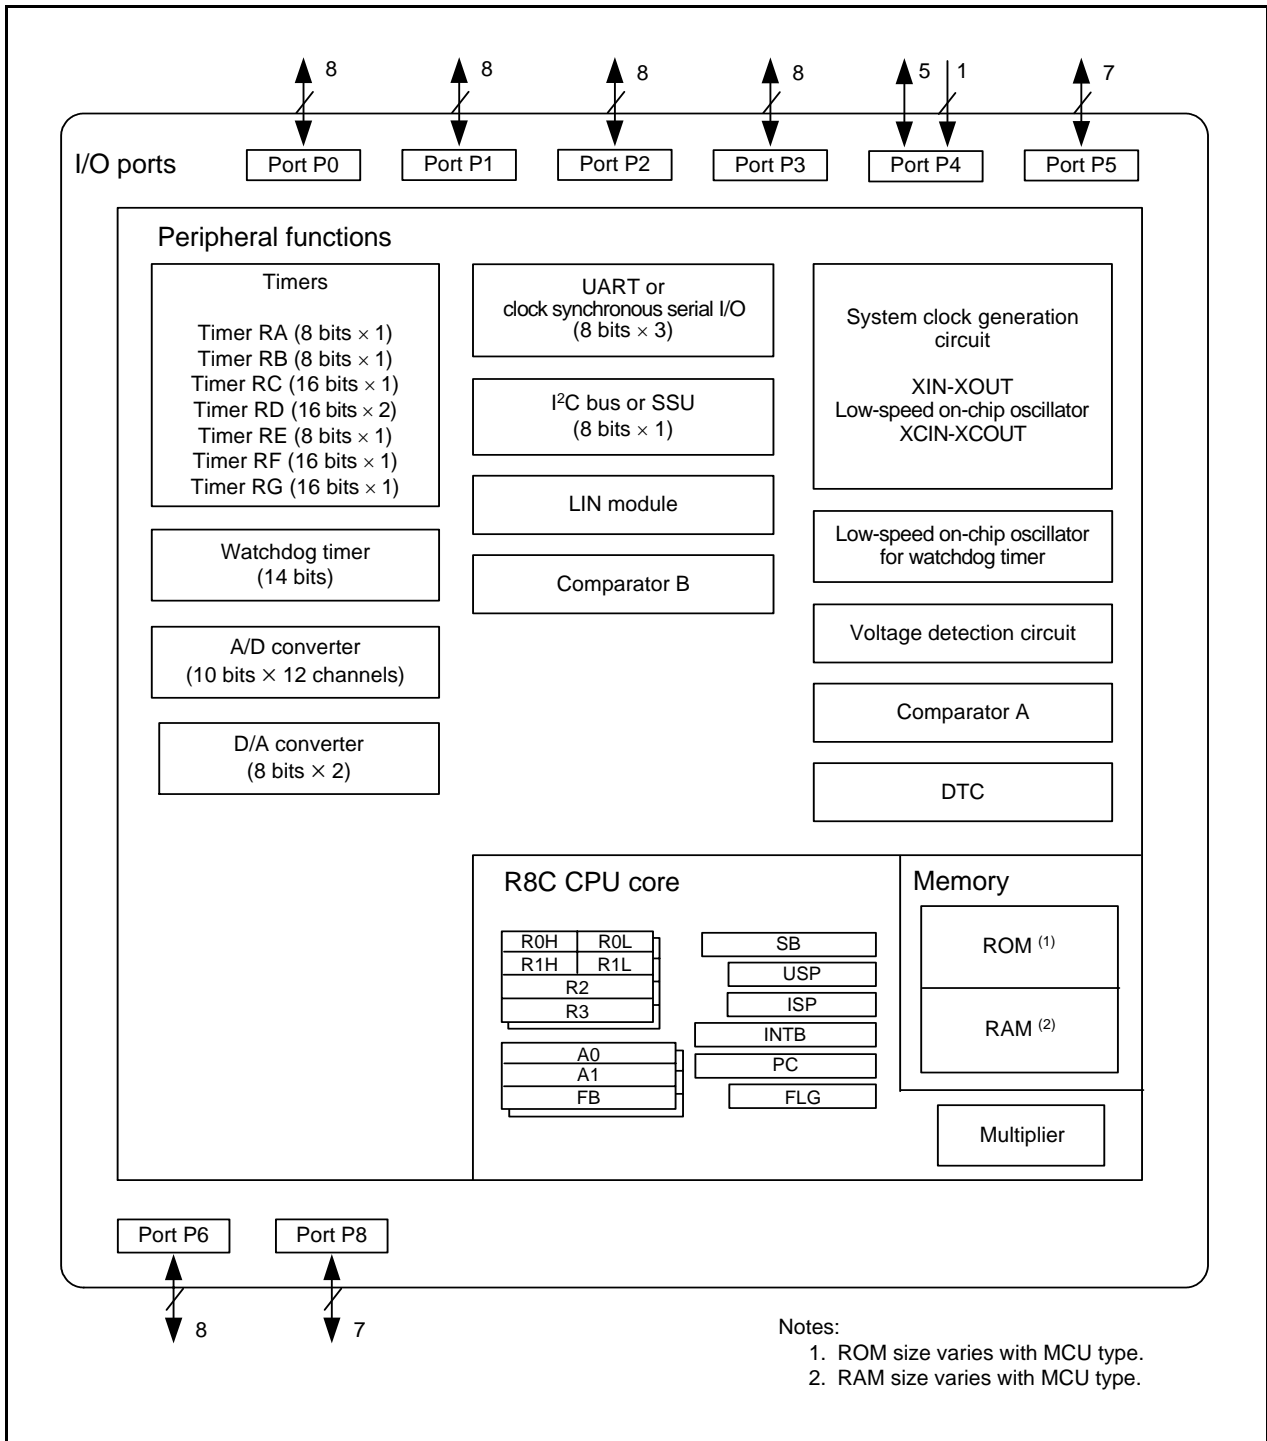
8 8 8 8 5 1 7

I/O ports

Port P0 Port P1 Port P2 Port P3 Port P4 Port P5

Peripheral functions

Timers

Timer RA (8 bits × 1)
Timer RB (8 bits × 1)
Timer RC (16 bits × 1)
Timer RD (16 bits × 2)
Timer RE (8 bits × 1)
Timer RF (16 bits × 1)
Timer RG (16 bits × 1)

UART or clock synchronous serial I/O (8 bits × 3)

I$^2$C bus or SSU (8 bits × 1)

LIN module

Comparator B

System clock generation circuit

XIN-XOUT
Low-speed on-chip oscillator
XCIN-XCOUT

Low-speed on-chip oscillator for watchdog timer

Watchdog timer (14 bits)

A/D converter (10 bits × 12 channels)

D/A converter (8 bits × 2)

Voltage detection circuit

Comparator A

DTC

R8C CPU core

R0H R0L
R1H R1L
R2
R3

A0
A1
FB

SB
USP
ISP
INTB
PC
FLG

Memory

ROM $^{(1)}$

RAM $^{(2)}$

Multiplier

Port P6 Port P8

8 7

Notes:
1. ROM size varies with MCU type.
2. RAM size varies with MCU type.